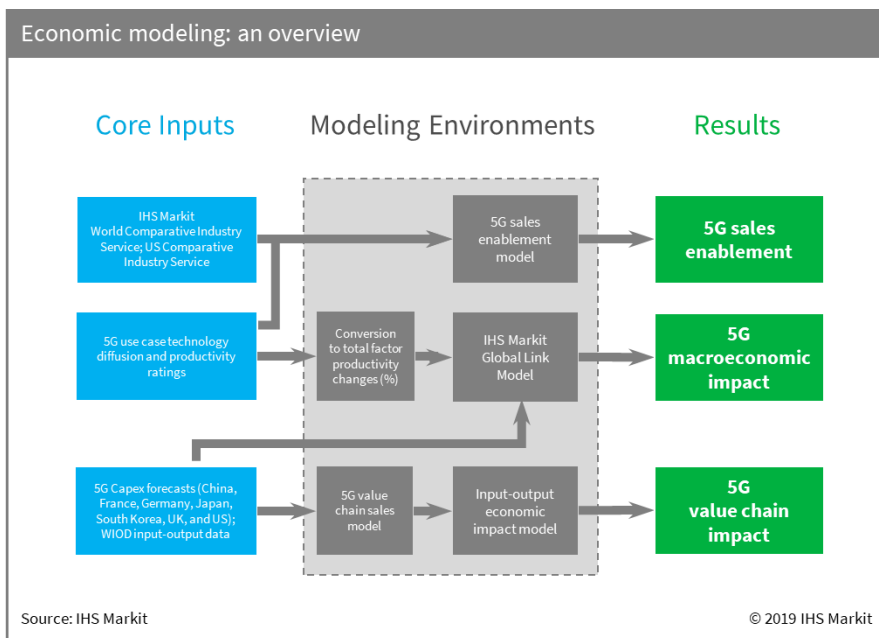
Economic modeling: an overview

Core Inputs

Modeling Environments

Results

IHS Markit World Comparative Industry Service; US Comparative Industry Service

5G sales enablement model

5G sales enablement

5G use case technology diffusion and productivity ratings

Conversion to total factor productivity changes (%)

IHS Markit Global Link Model

5G macroeconomic impact

5G Capex forecasts (China, France, Germany, Japan, South Korea, UK, and US); WIOD input-output data

5G value chain sales model

Input-output economic impact model

5G value chain impact

Source: IHS Markit

© 2019 IHS Markit